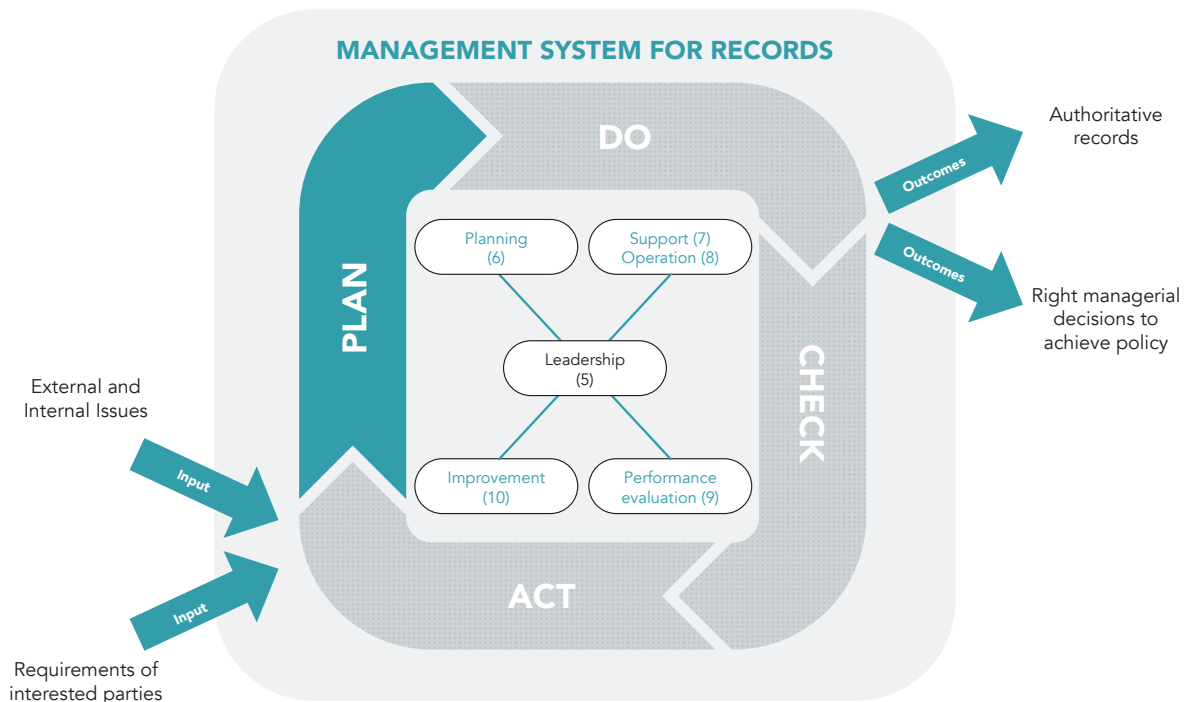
MANAGEMENT SYSTEM FOR RECORDS

DO

PLAN

CHECK

ACT

Planning
(6)

Support (7)
Operation (8)

Leadership
(5)

Improvement
(10)

Performance
evaluation (9)

Outcomes

Authoritative
records

Outcomes

Right managerial
decisions to
achieve policy

External and
Internal Issues

Input

Input

Requirements of
interested parties